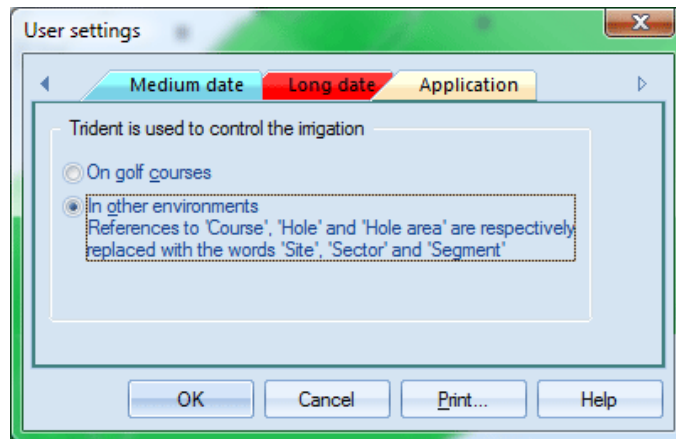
User settings

Medium date
Long date
Application

Trident is used to control the irrigation

On golf courses

In other environments
References to 'Course', 'Hole' and 'Hole area' are respectively replaced with the words 'Site', 'Sector' and 'Segment'

OK
Cancel
Print...
Help